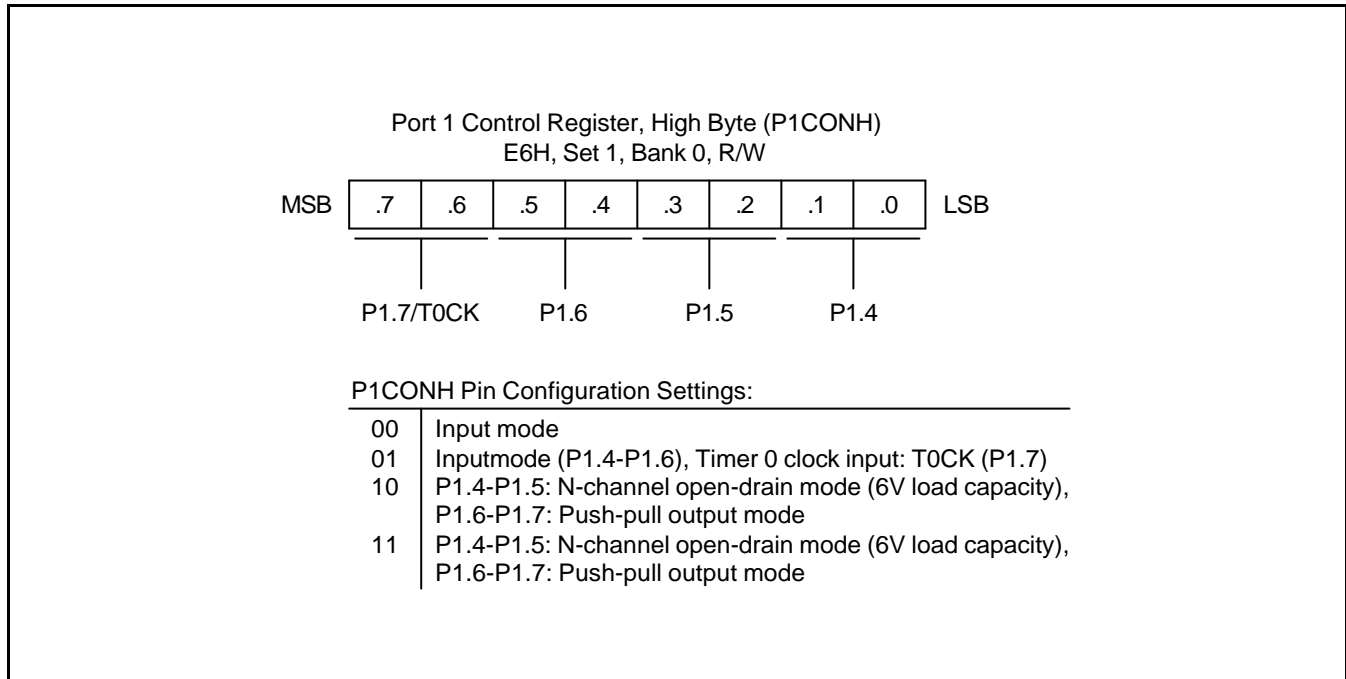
Port 1 Control Register, High Byte (P1CONH)
E6H, Set 1, Bank 0, R/W

MSB | .7 | .6 | .5 | .4 | .3 | .2 | .1 | .0 | LSB

P1.7/T0CK P1.6 P1.5 P1.4

P1CONH Pin Configuration Settings:

| | |
|---|---|
| 00 | Input mode |
| 01 | Inputmode (P1.4-P1.6), Timer 0 clock input: T0CK (P1.7) |
| 10 | P1.4-P1.5: N-channel open-drain mode (6V load capacity), P1.6-P1.7: Push-pull output mode |
| 11 | P1.4-P1.5: N-channel open-drain mode (6V load capacity), P1.6-P1.7: Push-pull output mode |